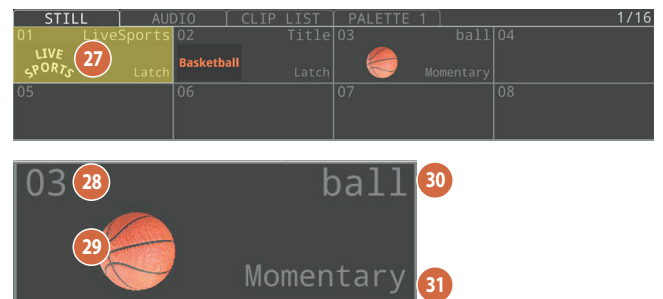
STILL | AUDIO | CLIP LIST | PALETTE 1 | 1/16

| 01 LiveSports LIVE SPORTS 27 Latch | 02 Title Basketball Latch | 03 ball Momentary | 04 |
|---|---|---|---|
| 05 | 06 | 07 | 08 |

03 28 ball 30
29
Momentary 31